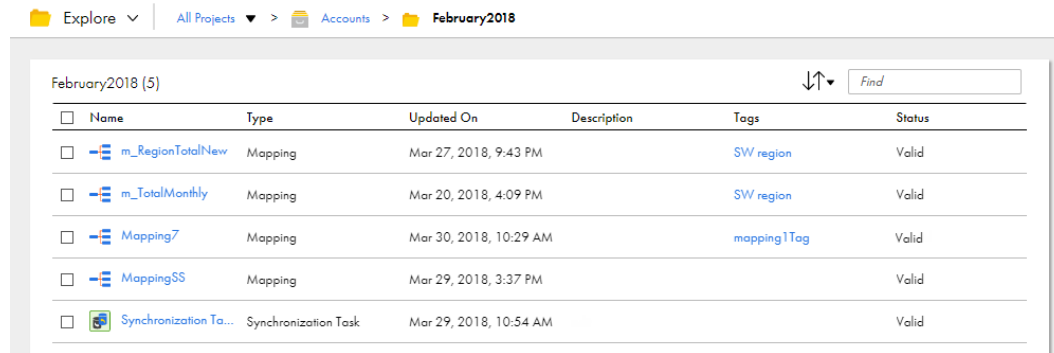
Explore All Projects > Accounts > February2018

February2018 (5)

Find

| Name | Type | Updated On | Description | Tags | Status |
|---|---|---|---|---|---|
| m_RegionTotalNew | Mapping | Mar 27, 2018, 9:43 PM | | SW region | Valid |
| m_TotalMonthly | Mapping | Mar 20, 2018, 4:09 PM | | SW region | Valid |
| Mapping7 | Mapping | Mar 30, 2018, 10:29 AM | | mapping1Tag | Valid |
| MappingSS | Mapping | Mar 29, 2018, 3:37 PM | | | Valid |
| Synchronization Ta... | Synchronization Task | Mar 29, 2018, 10:54 AM | | | Valid |